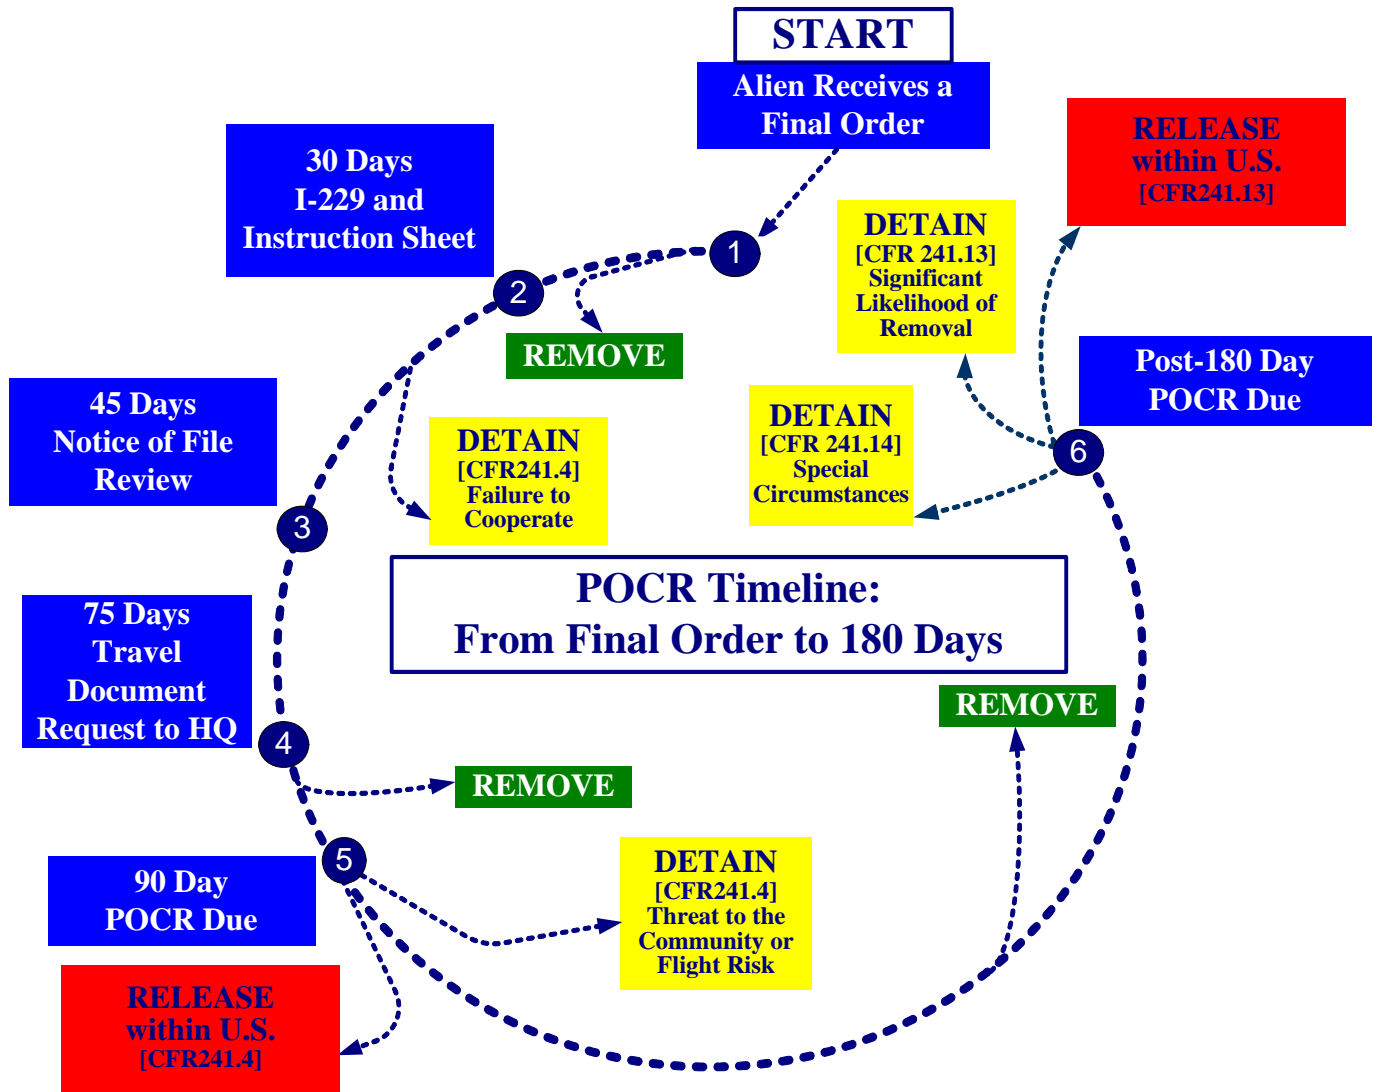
START

Alien Receives a Final Order

1

30 Days
I-229 and
Instruction Sheet

2

REMOVE

RELEASE
within U.S.
[CFR241.13]

DETAIN
[CFR 241.13]
Significant
Likelihood of
Removal

Post-180 Day
POCR Due

6

45 Days
Notice of File
Review

3

DETAIN
[CFR241.4]
Failure to
Cooperate

DETAIN
[CFR 241.14]
Special
Circumstances

POCR Timeline:
From Final Order to 180 Days

75 Days
Travel
Document
Request to HQ

4

REMOVE

REMOVE

5

90 Day
POCR Due

DETAIN
[CFR241.4]
Threat to the
Community or
Flight Risk

RELEASE
within U.S.
[CFR241.4]